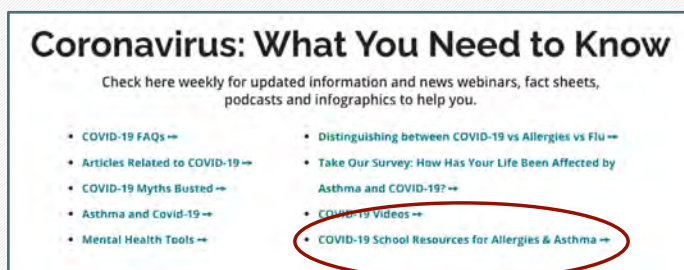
Coronavirus: What You Need to Know

Check here weekly for updated information and news webinars, fact sheets, podcasts and infographics to help you.

- COVID-19 FAQs →
- Articles Related to COVID-19 →
- COVID-19 Myths Busted →
- Asthma and Covid-19 →
- Mental Health Tools →

- Distinguishing between COVID-19 vs Allergies vs Flu →
- Take Our Survey: How Has Your Life Been Affected by Asthma and COVID-19? →
- COVID-19 Videos →
- COVID-19 School Resources for Allergies & Asthma →